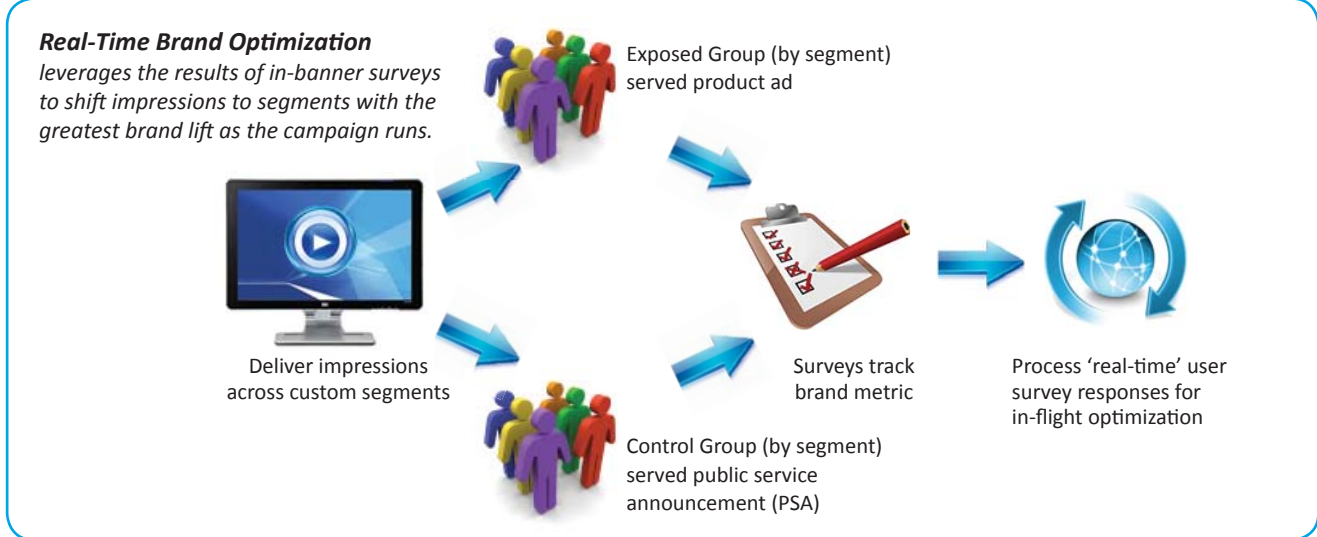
***Real-Time Brand Optimization***
*leverages the results of in-banner surveys to shift impressions to segments with the greatest brand lift as the campaign runs.*

Exposed Group (by segment) served product ad

Deliver impressions across custom segments

Surveys track brand metric

Process 'real-time' user survey responses for in-flight optimization

Control Group (by segment) served public service announcement (PSA)